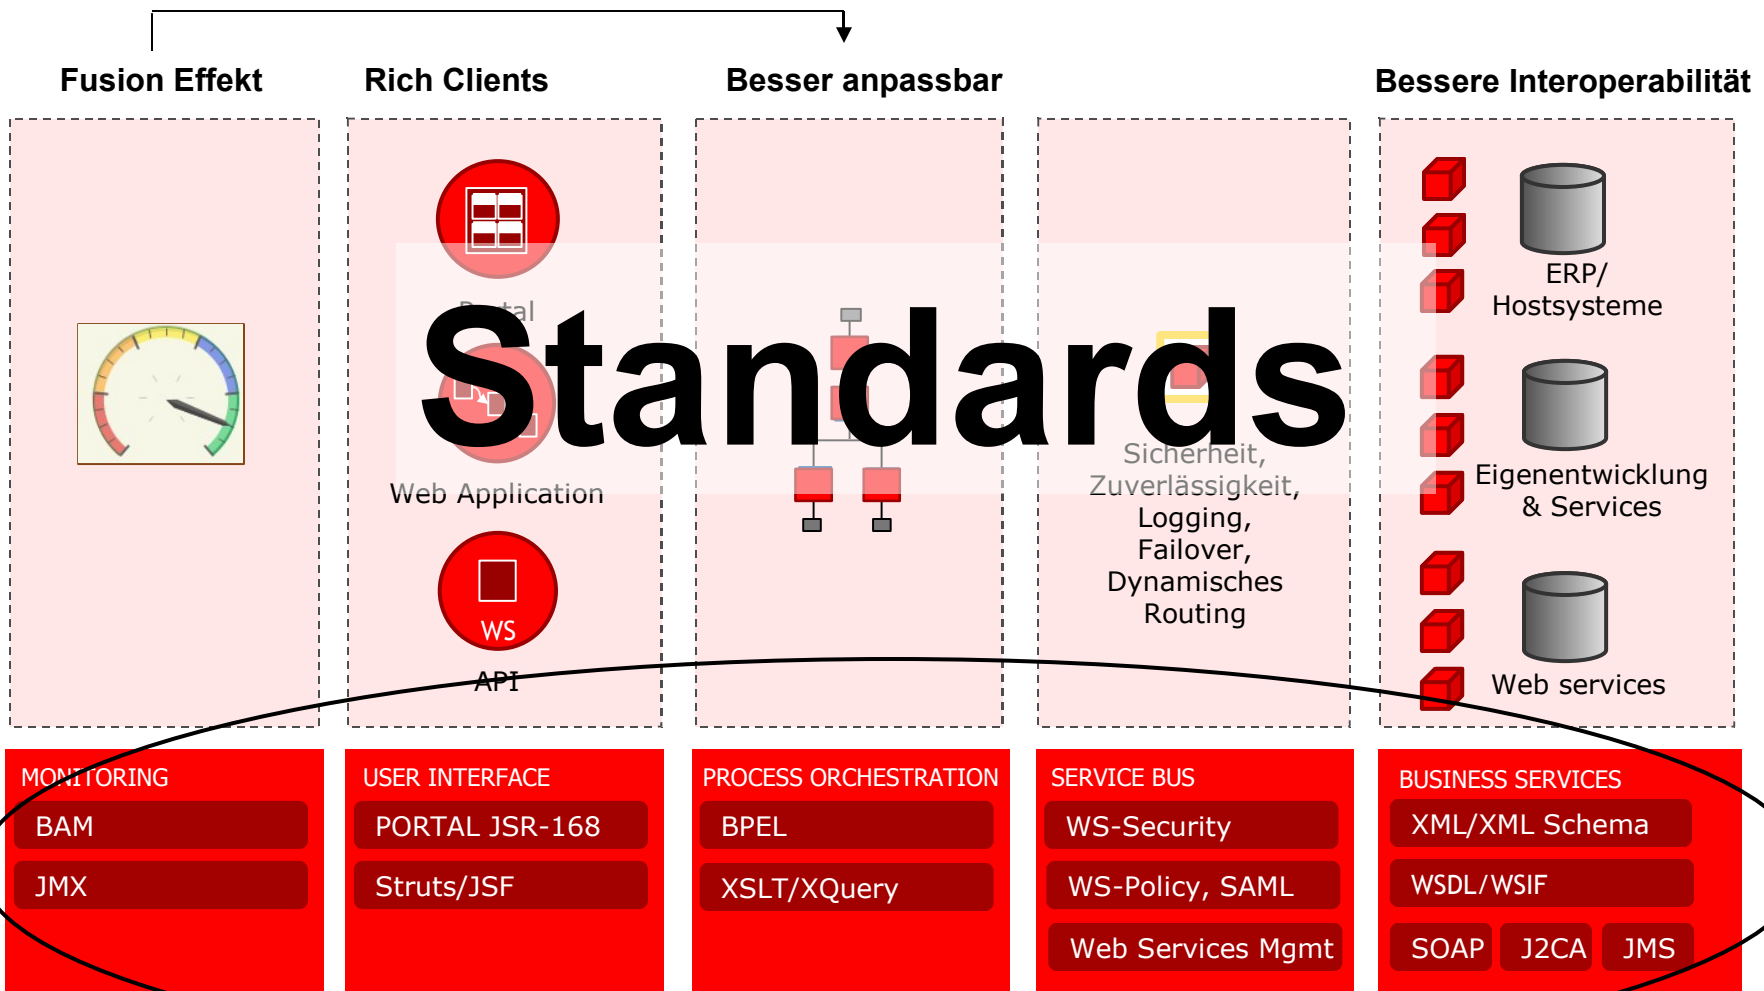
Fusion Effekt

Rich Clients

Besser anpassbar

Bessere Interoperabilität

Portal

Standards

Web Application

WS

API

Sicherheit, Zuverlässigkeit, Logging, Failover, Dynamisches Routing

ERP/ Hostsysteme

Eigenentwicklung & Services

Web services

MONITORING

BAM

JMX

USER INTERFACE

PORTAL JSR-168

Struts/JSF

PROCESS ORCHESTRATION

BPEL

XSLT/XQuery

SERVICE BUS

WS-Security

WS-Policy, SAML

Web Services Mgmt

BUSINESS SERVICES

XML/XML Schema

WSDL/WSIF

SOAP

J2CA

JMS